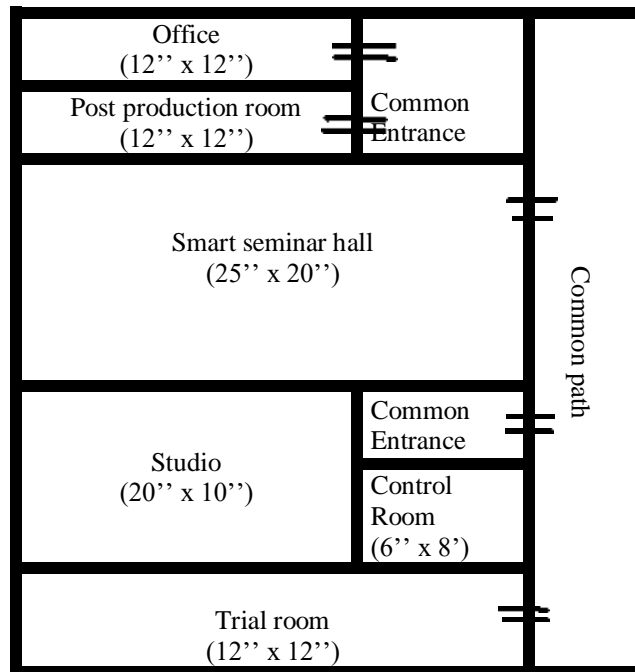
Office
(12'' x 12'')

Post production room
(12'' x 12'')

Common
Entrance

Smart seminar hall
(25'' x 20'')

Common path

Studio
(20'' x 10'')

Common
Entrance

Control
Room
(6'' x 8')

Trial room
(12'' x 12'')